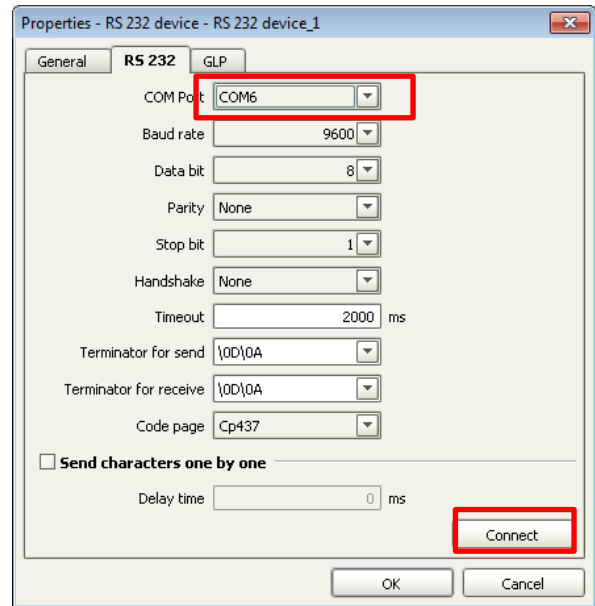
Properties - RS 232 device - RS 232 device_1

General
RS 232
GLP

COM Port COM6
Baud rate 9600
Data bit 8
Parity None
Stop bit 1
Handshake None
Timeout 2000 ms
Terminator for send \0D\0A
Terminator for receive \0D\0A
Code page Cp437

Send characters one by one
Delay time 0 ms

Connect

OK
Cancel